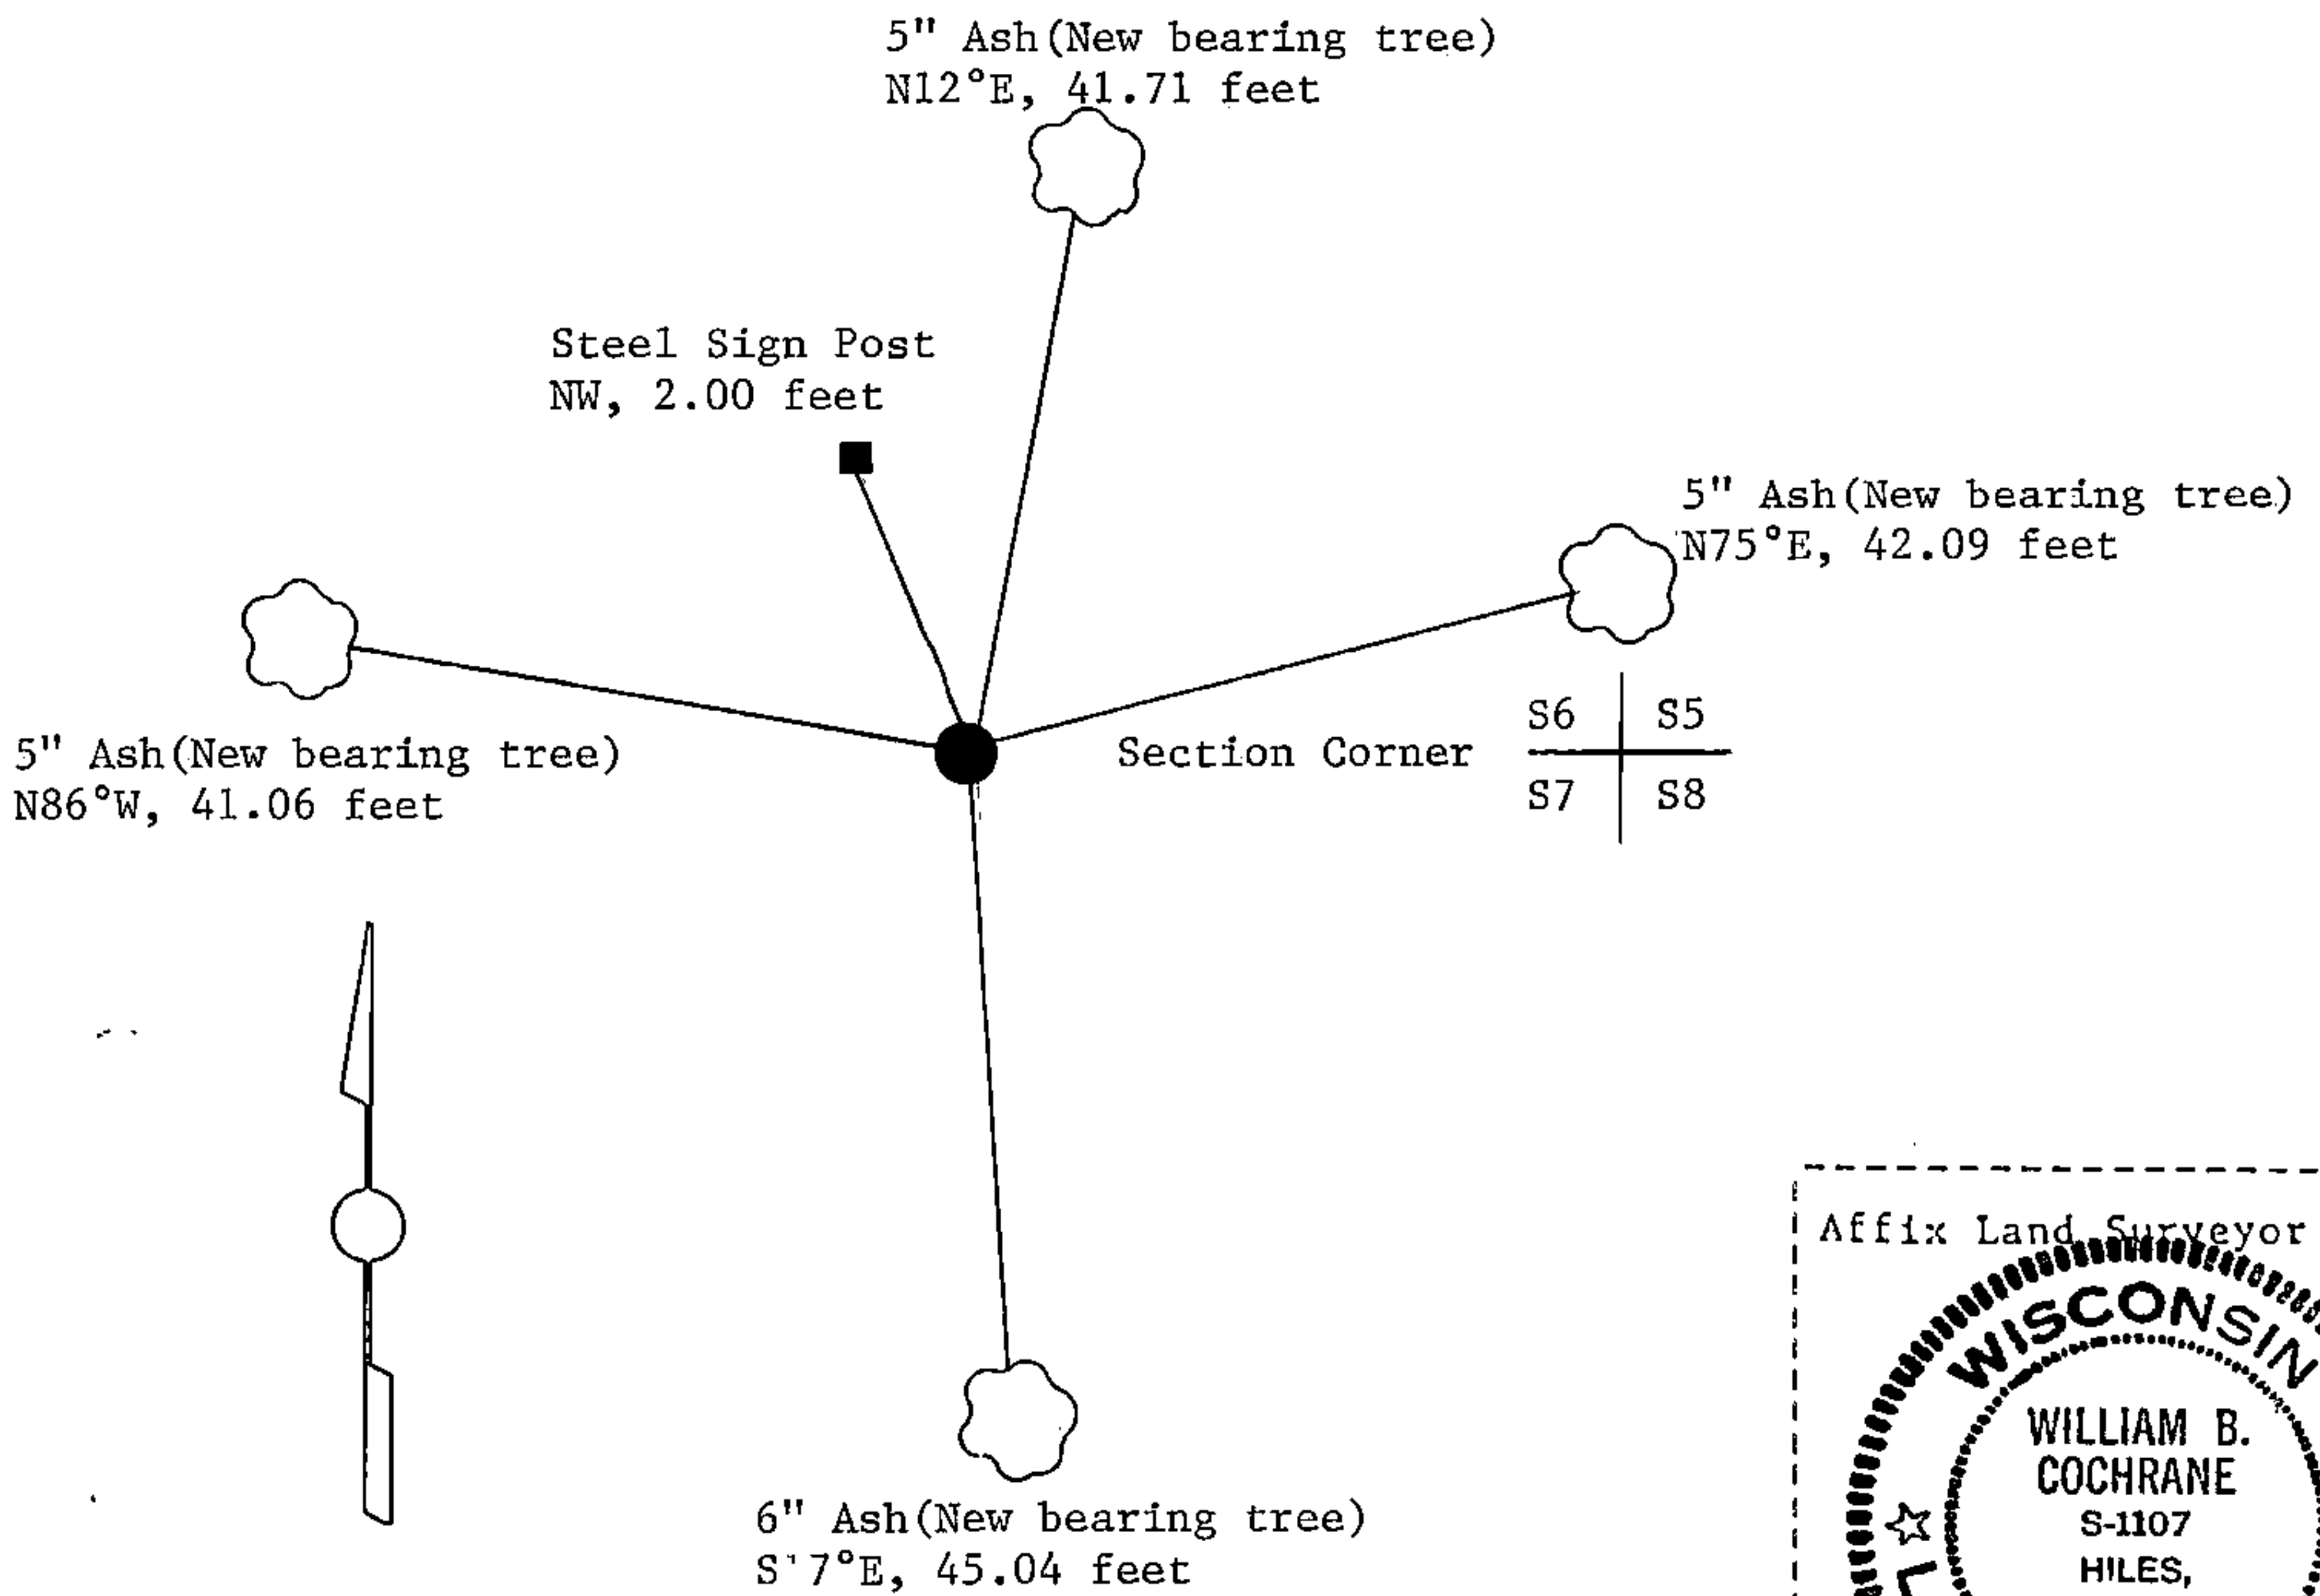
5" Ash(New bearing tree)
N12°E, 41.71 feet

Steel Sign Post
NW, 2.00 feet

5" Ash(New bearing tree)
N75°E, 42.09 feet

5" Ash(New bearing tree)
N86°W, 41.06 feet

Section Corner

| S6 | S5 |
|---|---|
| S7 | S8 |

6" Ash(New bearing tree)
S 7°E, 45.04 feet

Affix Land Surveyor

WISCONSIN
WILLIAM B.
COCHRANE
S-1107
HILES,